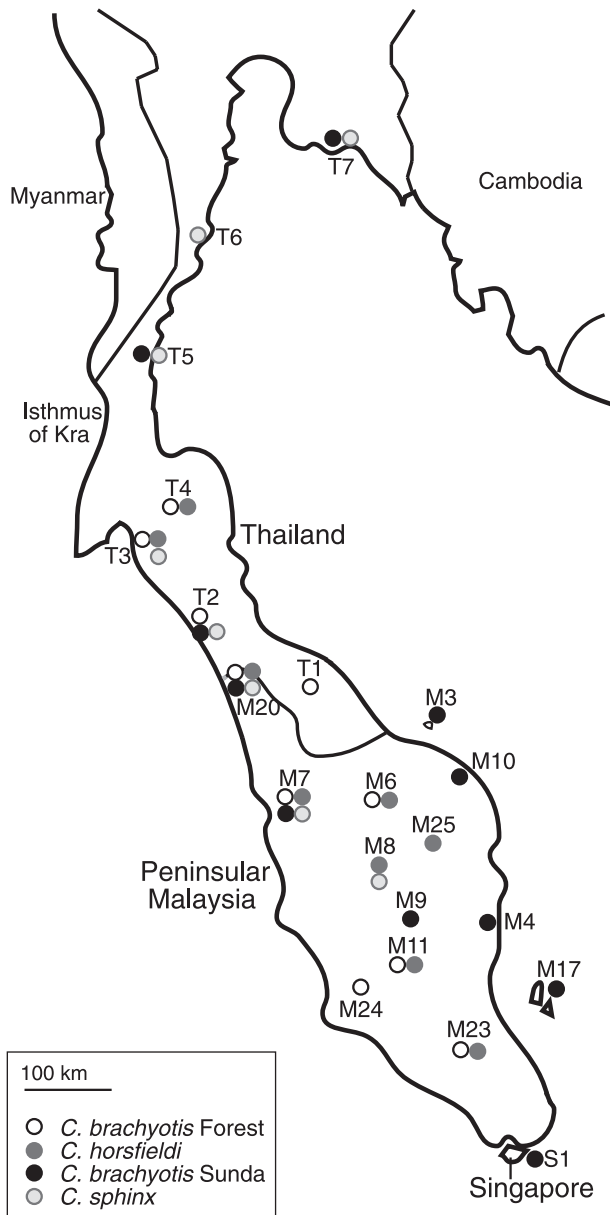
T7

Cambodia

Myanmar

T6

T5

Isthmus of Kra

T4

T3

Thailand

T2

T1

M20

M3

M10

M7

M6

M25

M8

Peninsular Malaysia

M9

M4

M11

M17

M24

M23

S1

Singapore

100 km

*C. brachyotis* Forest
*C. horsfieldi*
*C. brachyotis* Sunda
*C. sphinx*